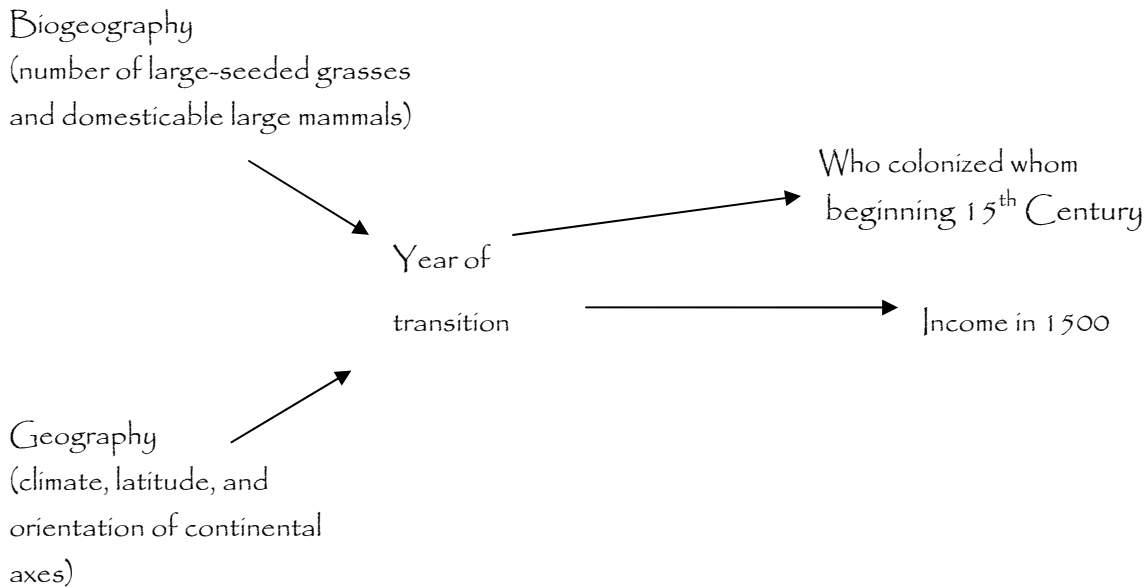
Biogeography
(number of large-seeded grasses and domesticable large mammals)

Who colonized whom beginning $15^{th}$ Century

Year of transition

Income in 1500

Geography
(climate, latitude, and orientation of continental axes)